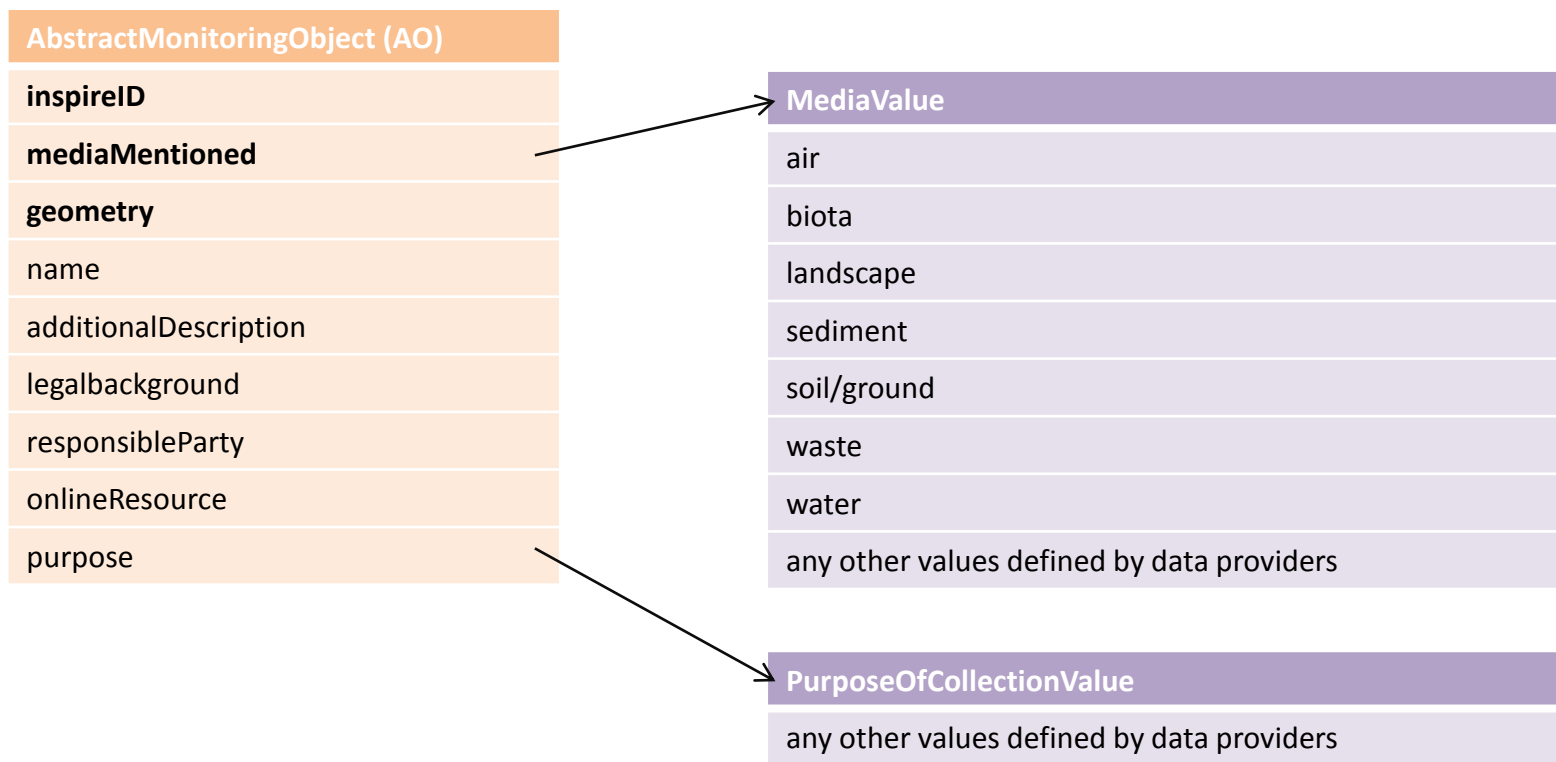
| AbstractMonitoringObject (AO) |
|---|
| **inspireID** |
| **mediaMentioned** |
| **geometry** |
| name |
| additionalDescription |
| legalbackground |
| responsibleParty |
| onlineResource |
| purpose |

| MediaValue |
|---|
| air |
| biota |
| landscape |
| sediment |
| soil/ground |
| waste |
| water |
| any other values defined by data providers |

| PurposeOfCollectionValue |
|---|
| any other values defined by data providers |